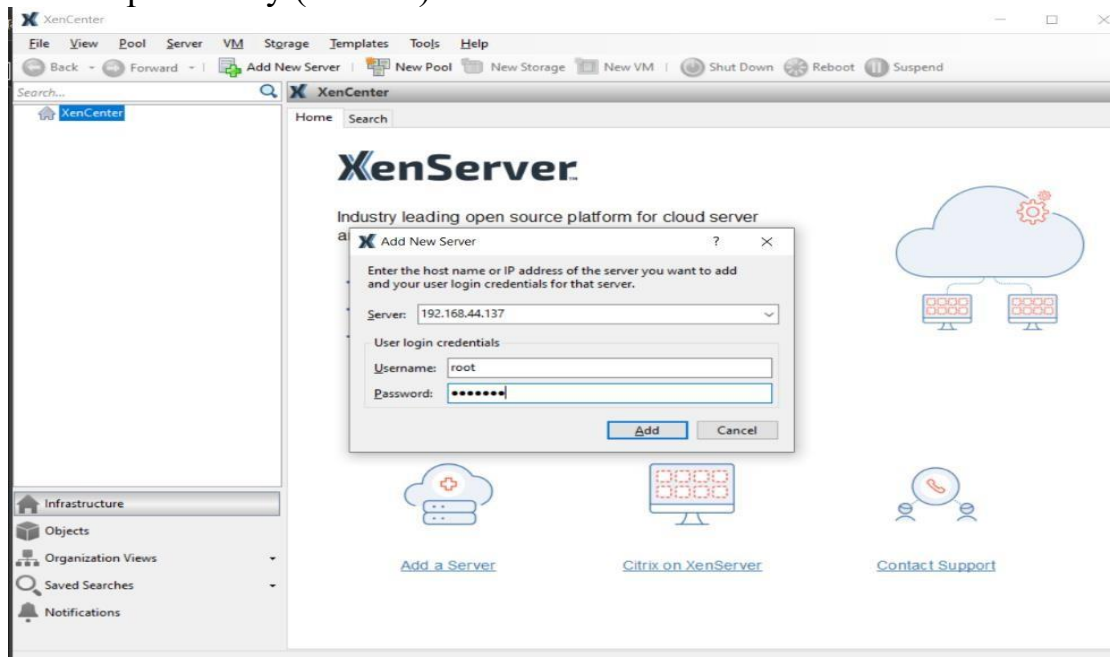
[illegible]

XenCenter

File View Pool Server VM Storage Templates Tools Help

Back Forward Add New Server New Pool New Storage New VM Shut Down Reboot Suspend

Search...

XenCenter

XenCenter

Home Search

XenServer

Industry leading open source platform for cloud server a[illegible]

Add New Server ? ×

Enter the host name or IP address of the server you want to add and your user login credentials for that server.

Server: 192.168.44.137

User login credentials

Username: root

Password: •••••••

Add Cancel

Infrastructure

Objects

Organization Views

Saved Searches

Notifications

Add a Server

Citrix on XenServer

Contact Support